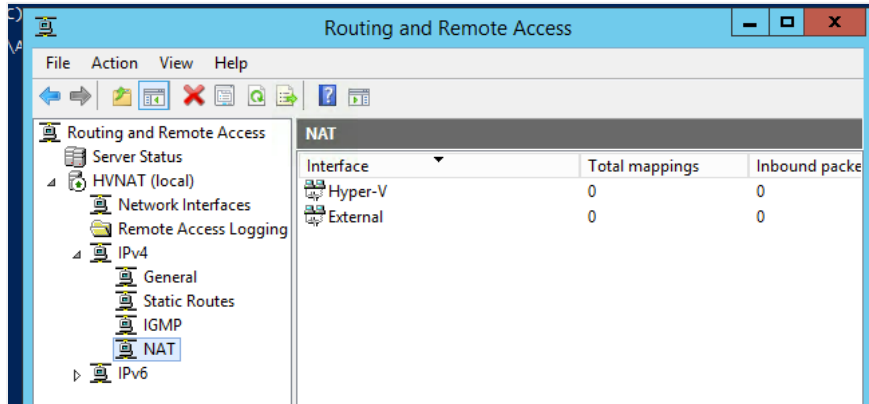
Routing and Remote Access

File Action View Help

Routing and Remote Access
Server Status
HVNAT (local)
Network Interfaces
Remote Access Logging
IPv4
General
Static Routes
IGMP
NAT
IPv6

NAT

| Interface | Total mappings | Inbound packe |
|---|---|---|
| Hyper-V | 0 | 0 |
| External | 0 | 0 |